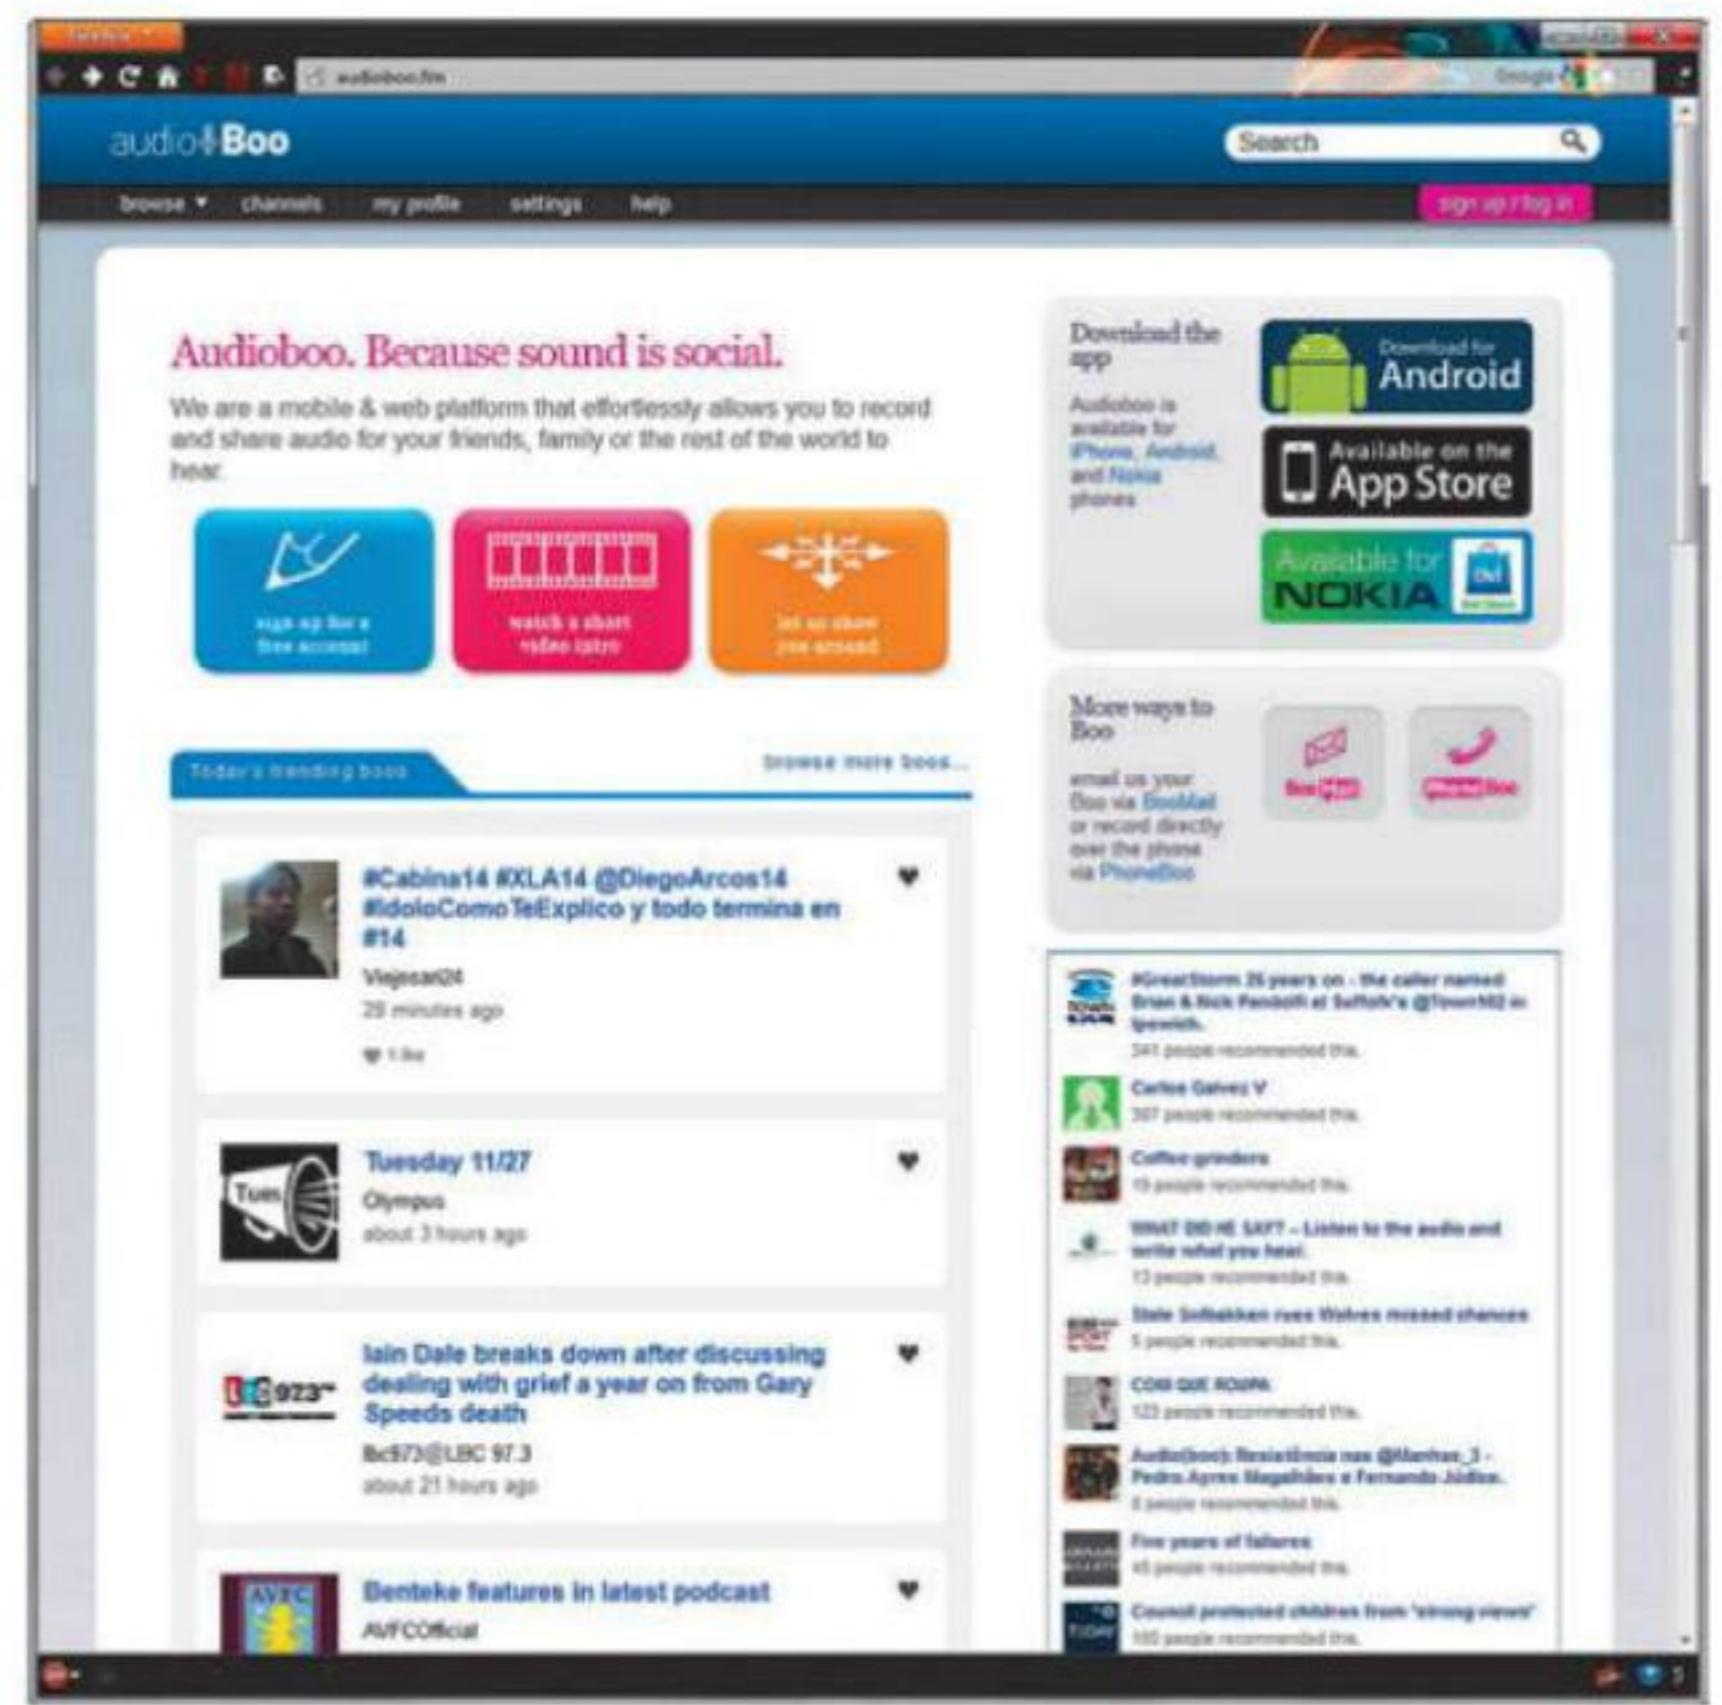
Firefox

audioboo.fm

Google

audioBoo

Search

browse ▾ channels my profile settings help

sign up / log in

Audioboo. Because sound is social.

We are a mobile & web platform that effortlessly allows you to record and share audio for your friends, family or the rest of the world to hear.

sign up for a free account

watch a short video intro

let us show you around

Today's trending boos

browse more boos...

#Cabina14 #XLA14 @DiegoArcos14 #IdoloComoTeExplico y todo termina en #14

Viejosat24

29 minutes ago

1 like

Tuesday 11/27

Olympus

about 3 hours ago

Iain Dale breaks down after discussing dealing with grief a year on from Gary Speeds death

lbc973@LBC 97.3

about 21 hours ago

Benteke features in latest podcast

AVFCOfficial

Download the app

Audioboo is available for iPhone, Android, and Nokia phones

Download for Android

Available on the App Store

Available for NOKIA

More ways to Boo

email us your Boo via BooMail or record directly over the phone via PhoneBoo

BooMail

PhoneBoo

#GreatStorm 25 years on - the caller named Brian & Nick Pandolfi at Suffolk's @Town102 in Ipswich.

341 people recommended this.

Carlos Galvez V

307 people recommended this.

Coffee grinders

19 people recommended this.

WHAT DID HE SAY? – Listen to the audio and write what you hear.

13 people recommended this.

Stale Solbakken rues Wolves missed chances

5 people recommended this.

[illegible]

123 people recommended this.

Audio(boo): Resistência nas @Manhas_3 - Pedro Ayres Magalhães e Fernando Júdice.

8 people recommended this.

Five years of failures

45 people recommended this.

Council protected children from 'strong views'

100 people recommended this.